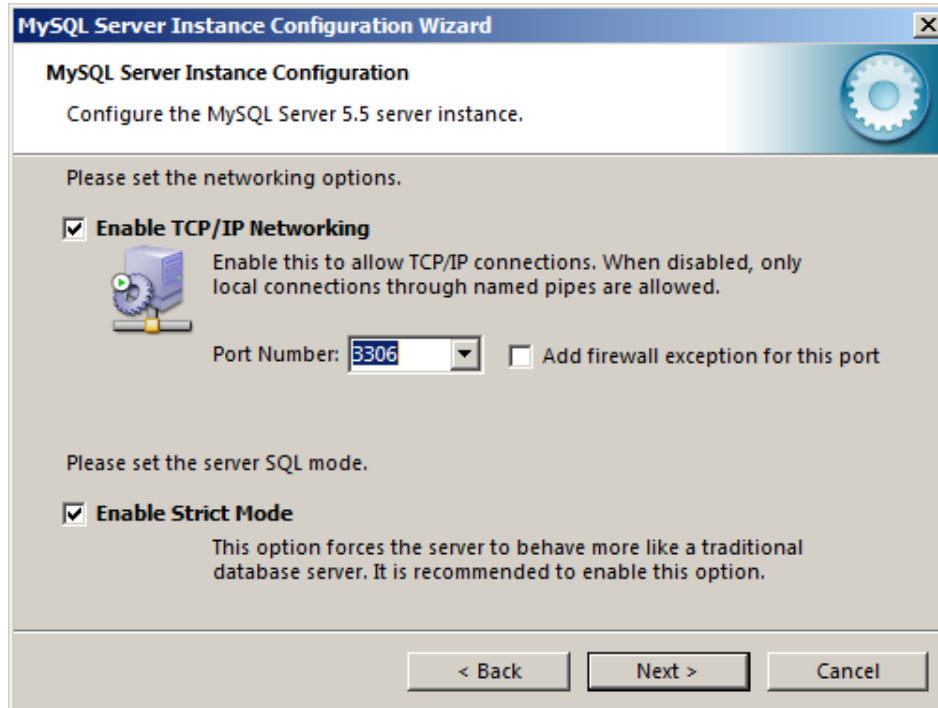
MySQL Server Instance Configuration Wizard

MySQL Server Instance Configuration

Configure the MySQL Server 5.5 server instance.

Please set the networking options.

☑ Enable TCP/IP Networking

Enable this to allow TCP/IP connections. When disabled, only local connections through named pipes are allowed.

Port Number: 3306

☐ Add firewall exception for this port

Please set the server SQL mode.

☑ Enable Strict Mode

This option forces the server to behave more like a traditional database server. It is recommended to enable this option.

< Back

Next >

Cancel